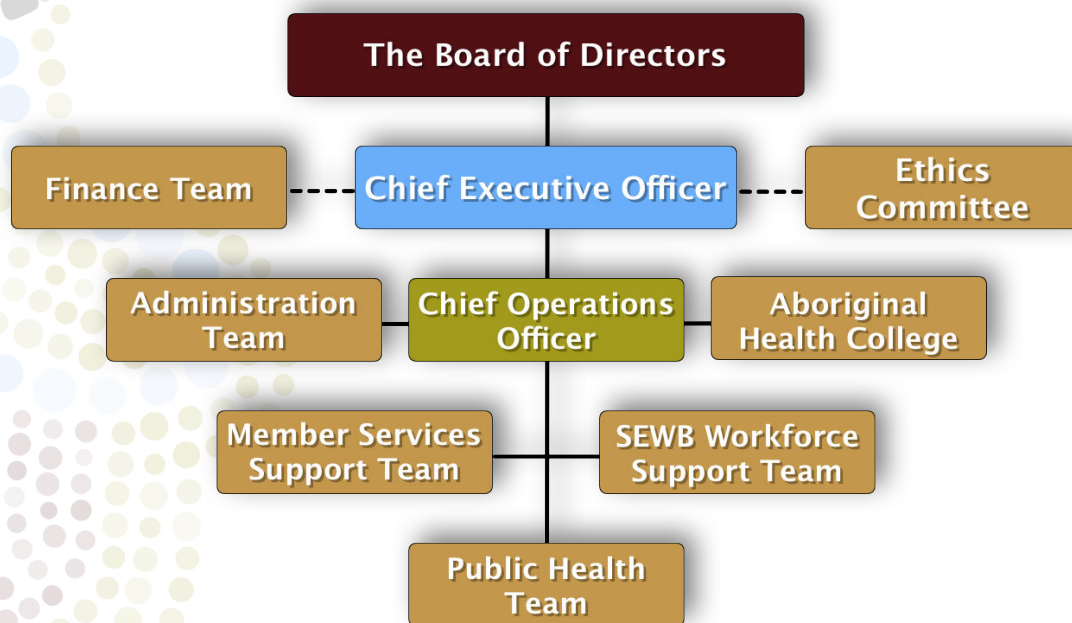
The Board of Directors

Finance Team

Chief Executive Officer

Ethics Committee

Administration Team

Chief Operations Officer

Aboriginal Health College

Member Services Support Team

SEWB Workforce Support Team

Public Health Team